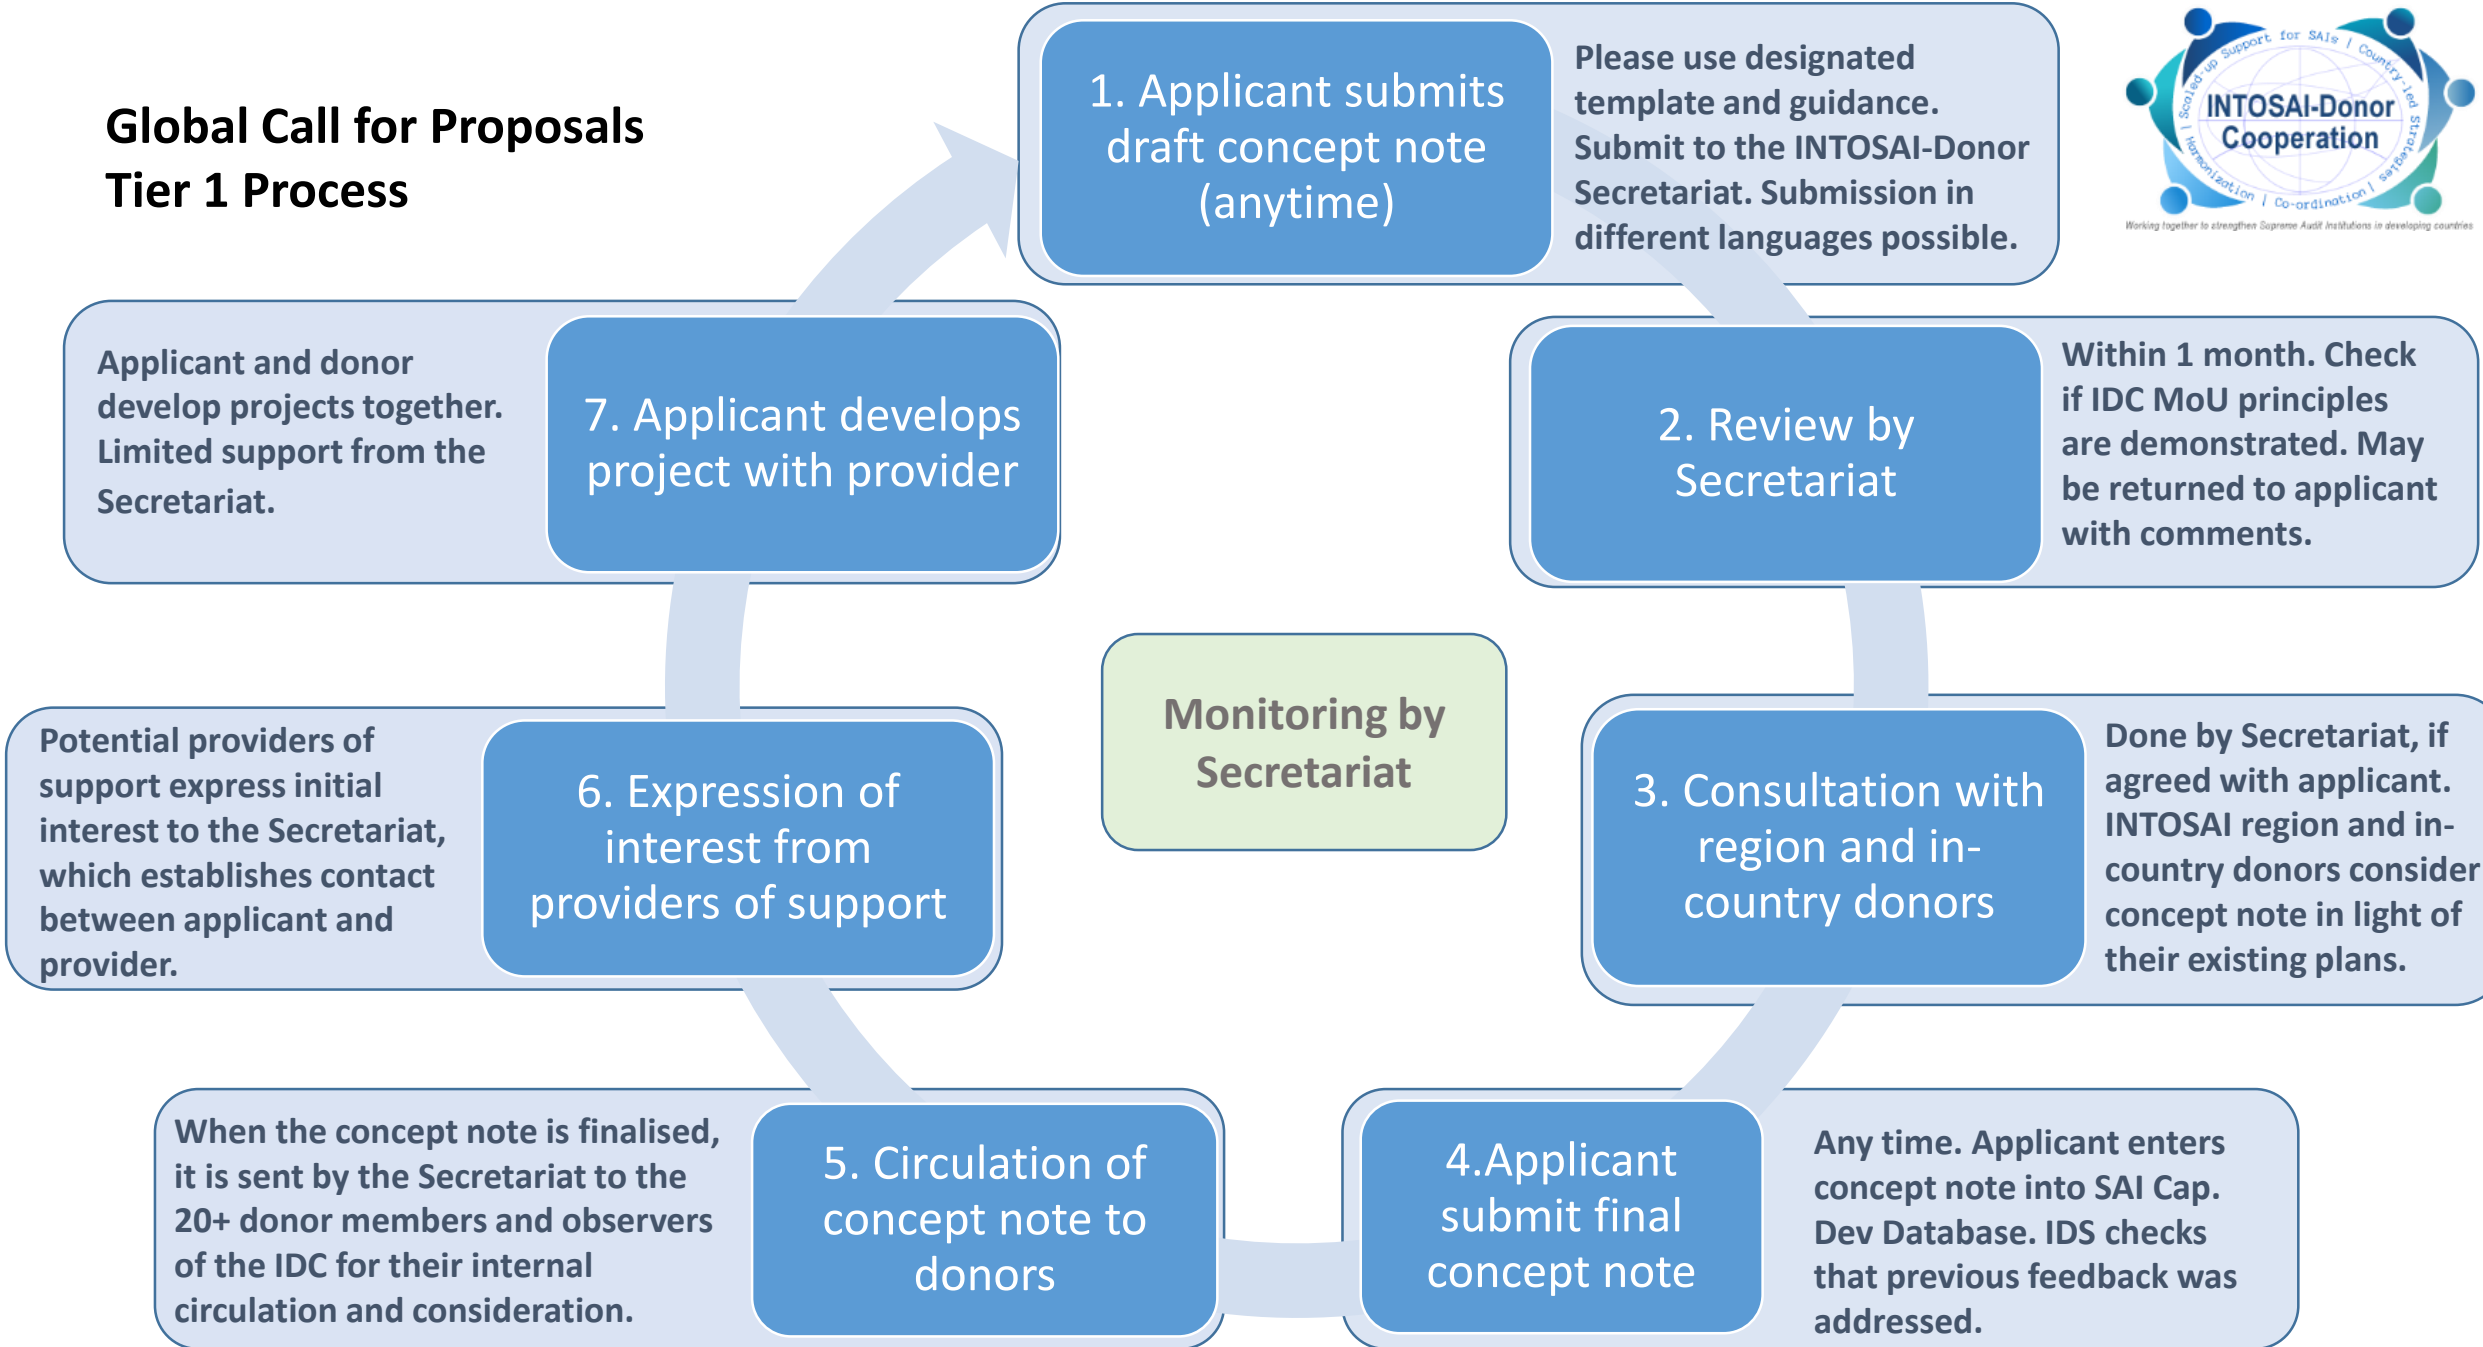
Global Call for Proposals
Tier 1 Process

1. Applicant submits draft concept note (anytime)

Please use designated template and guidance. Submit to the INTOSAI-Donor Secretariat. Submission in different languages possible.

INTOSAI-Donor Cooperation

Scaled-up Support for SAIs | Country-led Strategies | Harmonization | Co-ordination

Working together to strengthen Supreme Audit Institutions in developing countries

2. Review by Secretariat

Within 1 month. Check if IDC MoU principles are demonstrated. May be returned to applicant with comments.

3. Consultation with region and in-country donors

Done by Secretariat, if agreed with applicant. INTOSAI region and in-country donors consider concept note in light of their existing plans.

4.Applicant submit final concept note

Any time. Applicant enters concept note into SAI Cap. Dev Database. IDS checks that previous feedback was addressed.

5. Circulation of concept note to donors

When the concept note is finalised, it is sent by the Secretariat to the 20+ donor members and observers of the IDC for their internal circulation and consideration.

6. Expression of interest from providers of support

Potential providers of support express initial interest to the Secretariat, which establishes contact between applicant and provider.

7. Applicant develops project with provider

Applicant and donor develop projects together. Limited support from the Secretariat.

Monitoring by Secretariat